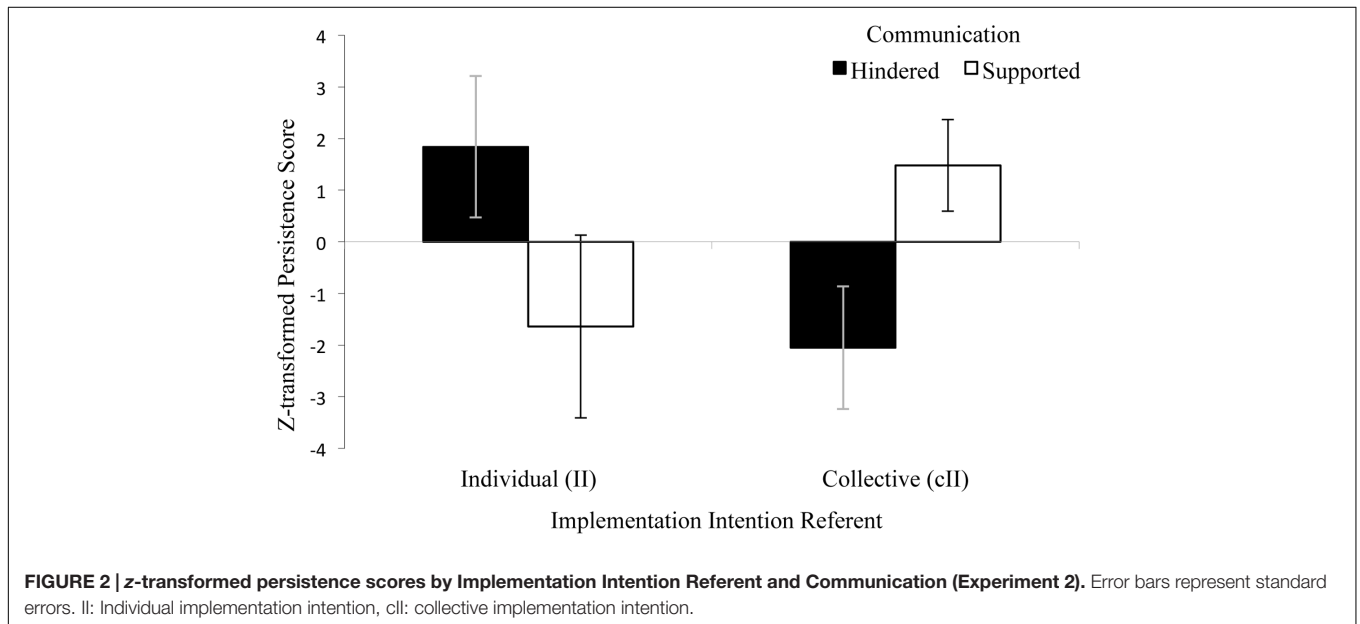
Communication

Hindered Supported

Z-transformed Persistence Score

4
3
2
1
0
-1
-2
-3
-4

Individual (II)

Collective (cII)

Implementation Intention Referent

**FIGURE 2 | z-transformed persistence scores by Implementation Intention Referent and Communication (Experiment 2).** Error bars represent standard errors. II: Individual implementation intention, cII: collective implementation intention.